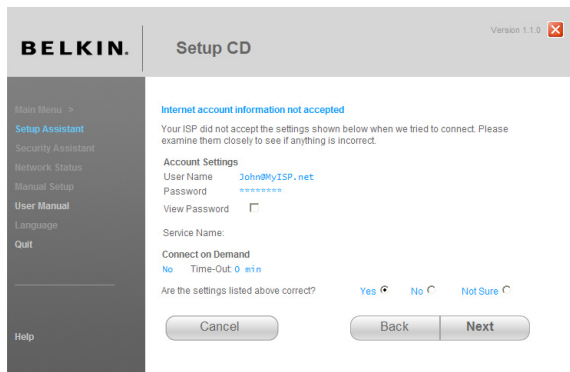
BELKIN.

Setup CD

Version 1.1.0

Main Menu >
Setup Assistant
Security Assistant
Network Status
Manual Setup
User Manual
Language
Quit

Help

Internet account information not accepted

Your ISP did not accept the settings shown below when we tried to connect. Please examine them closely to see if anything is incorrect.

Account Settings
User Name John@MyISP.net
Password ********
View Password

Service Name:

Connect on Demand
No Time-Out: 0 min

Are the settings listed above correct? Yes No Not Sure

Cancel Back Next